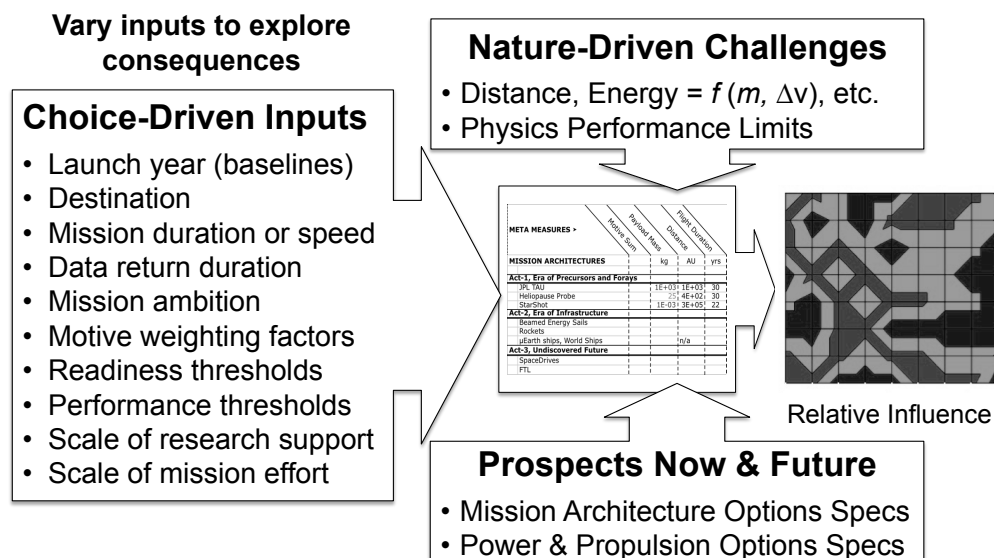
Vary inputs to explore consequences

Choice-Driven Inputs
• Launch year (baselines)
• Destination
• Mission duration or speed
• Data return duration
• Mission ambition
• Motive weighting factors
• Readiness thresholds
• Performance thresholds
• Scale of research support
• Scale of mission effort

Nature-Driven Challenges
• Distance, Energy = $f(m, \Delta v)$, etc.
• Physics Performance Limits

META MEASURES ▸ Motive Sum, Payload Mass, Distance, Flight Duration

| MISSION ARCHITECTURES | | kg | AU | yrs |
|---|---|---|---|---|
| Act-1, Era of Precursors and Forays | | | | |
| JPL TAU | | 1E+03 | 1E+03 | 30 |
| Heliopause Probe | | 25 | 4E+02 | 30 |
| StarShot | | 1E-03 | 3E+05 | 22 |
| Act-2, Era of Infrastructure | | | | |
| Beamed Energy Sails | | | | |
| Rockets | | | | |
| μEarth ships, World Ships | | | n/a | |
| Act-3, Undiscovered Future | | | | |
| SpaceDrives | | | | |
| FTL | | | | |

Relative Influence

Prospects Now & Future
• Mission Architecture Options Specs
• Power & Propulsion Options Specs